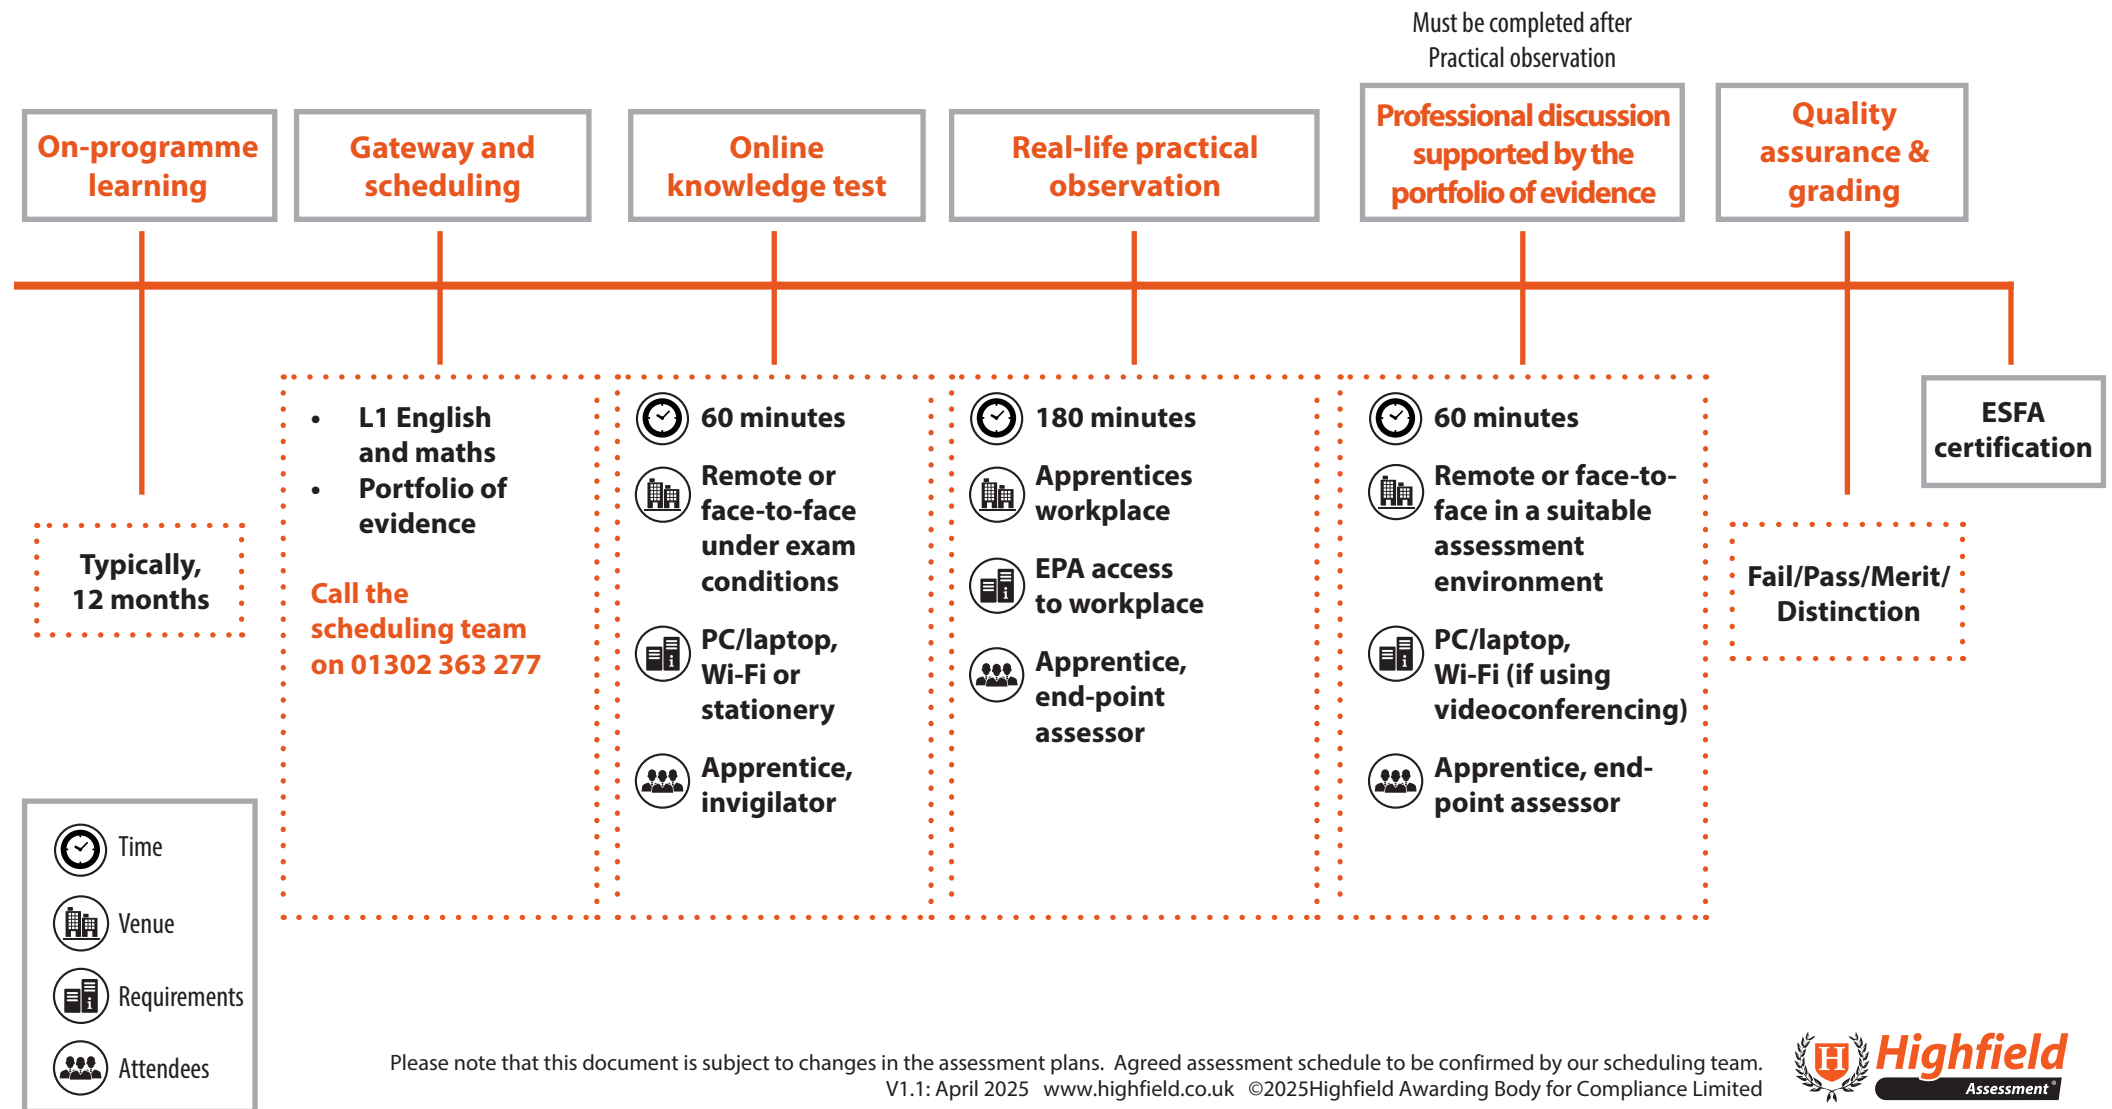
Must be completed after Practical observation

On-programme learning

Gateway and scheduling

Online knowledge test

Real-life practical observation

Professional discussion supported by the portfolio of evidence

Quality assurance & grading

Typically, 12 months

• L1 English and maths
• Portfolio of evidence

Call the scheduling team on 01302 363 277

60 minutes

Remote or face-to-face under exam conditions

PC/laptop, Wi-Fi or stationery

Apprentice, invigilator

180 minutes

Apprentices workplace

EPA access to workplace

Apprentice, end-point assessor

60 minutes

Remote or face-to-face in a suitable assessment environment

PC/laptop, Wi-Fi (if using videoconferencing)

Apprentice, end-point assessor

Fail/Pass/Merit/ Distinction

ESFA certification

Time

Venue

Requirements

Attendees

Please note that this document is subject to changes in the assessment plans. Agreed assessment schedule to be confirmed by our scheduling team.
V1.1: April 2025 www.highfield.co.uk ©2025Highfield Awarding Body for Compliance Limited

H Highfield Assessment